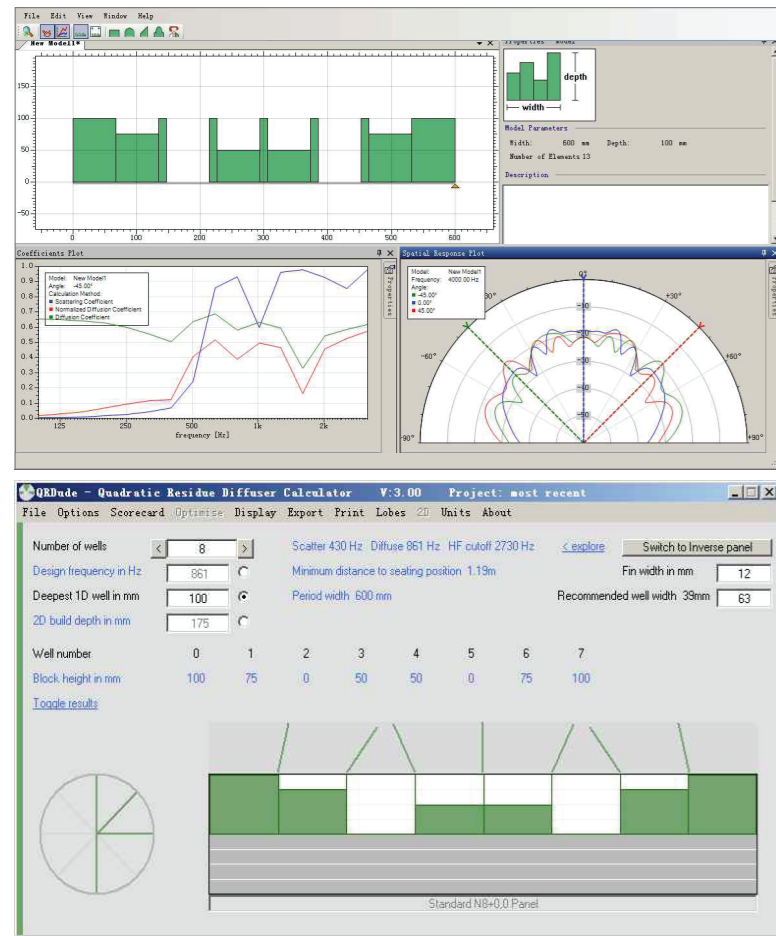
File Edit View Window Help

New Model1*

150
100
50
0
-50
0 100 200 300 400 500 600

Properties Model

depth
width

Model Parameters
Width: 600 mm Depth: 100 mm
Number of Elements 13

Description

Coefficients Plot

Model: New Model1
Angle: -45.00°
Calculation Method:
Scattering Coefficient
Normalized Diffusion Coefficient
Diffusion Coefficient

1.0
0.9
0.8
0.7
0.6
0.5
0.4
0.3
0.2
0.1
0.0
125 250 500 1k 2k
frequency [Hz]

Spatial Response Plot

Model: New Model1
Frequency: 4000.00 Hz
Angle:
-45.00°
0.00°
45.00°

0°
-30°
+30°
-60°
+60°
-90°
+90°

QRDude - Quadratic Residue Diffuser Calculator V:3.00 Project: most recent

File Options Scorecard Optimise Display Export Print Lobes 2D Units About

Number of wells 8
Design frequency in Hz 861
Deepest 1D well in mm 100
2D build depth in mm 175

Scatter 430 Hz Diffuse 861 Hz HF cutoff 2730 Hz
< explore
Switch to Inverse panel
Minimum distance to seating position 1.19m
Fin width in mm 12
Period width 600 mm
Recommended well width 39mm 63

| Well number | 0 | 1 | 2 | 3 | 4 | 5 | 6 | 7 |
|---|---|---|---|---|---|---|---|---|
| Block height in mm | 100 | 75 | 0 | 50 | 50 | 0 | 75 | 100 |

Toggle results

Standard N8+0,0 Panel